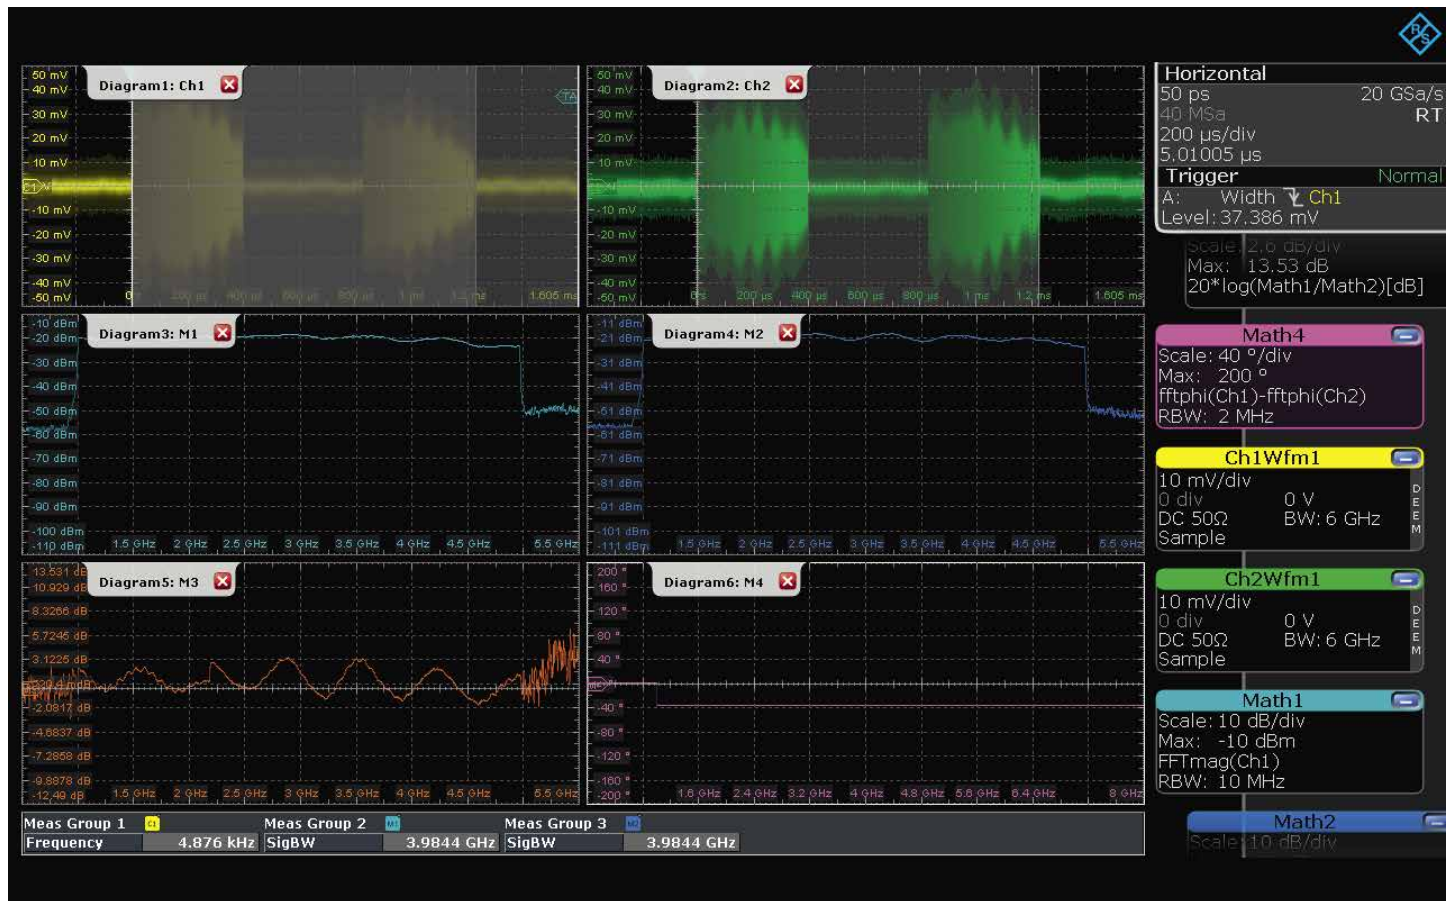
Diagram1: Ch1

50 mV
40 mV
30 mV
20 mV
10 mV
-10 mV
-20 mV
-30 mV
-40 mV
-50 mV
0
200 µs
400 µs
600 µs
800 µs
1 ms
1.2 ms
1.605 ms

Diagram2: Ch2

50 mV
40 mV
30 mV
20 mV
10 mV
-10 mV
-20 mV
-30 mV
-40 mV
-50 mV
0 s
200 µs
400 µs
600 µs
800 µs
1 ms
1.2 ms
1.605 ms

Horizontal
50 ps
20 GSa/s
40 MSa
RT
200 µs/div
5.01005 µs
Trigger
Normal
A: Width Ch1
Level: 37.386 mV
Scale: 2.6 dB/div
Max: 13.53 dB
20*log(Math1/Math2)[dB]

Diagram3: M1

-10 dBm
-20 dBm
-30 dBm
-40 dBm
-50 dBm
-60 dBm
-70 dBm
-80 dBm
-90 dBm
-100 dBm
-110 dBm
1.5 GHz
2 GHz
2.5 GHz
3 GHz
3.5 GHz
4 GHz
4.5 GHz
5.5 GHz

Diagram4: M2

-11 dBm
-21 dBm
-31 dBm
-41 dBm
-51 dBm
-61 dBm
-71 dBm
-81 dBm
-91 dBm
-101 dBm
-111 dBm
1.5 GHz
2 GHz
2.5 GHz
3 GHz
3.5 GHz
4 GHz
4.5 GHz
5.5 GHz

Math4
Scale: 40 °/div
Max: 200 °
fftphi(Ch1)-fftphi(Ch2)
RBW: 2 MHz

Ch1Wfm1
10 mV/div
0 div
0 V
DC 50Ω
BW: 6 GHz
Sample
DEEM

Diagram5: M3

13.531 dB
10.929 dB
8.3266 dB
5.7245 dB
3.1225 dB
-2.0817 dB
-4.6837 dB
-7.2858 dB
-9.8878 dB
-12.49 dB
1.5 GHz
2 GHz
2.5 GHz
3 GHz
3.5 GHz
4 GHz
4.5 GHz
5.5 GHz

Diagram6: M4

200 °
160 °
120 °
80 °
40 °
-40 °
-80 °
-120 °
-160 °
-200 °
1.6 GHz
2.4 GHz
3.2 GHz
4 GHz
4.8 GHz
5.6 GHz
6.4 GHz
8 GHz

Ch2Wfm1
10 mV/div
0 div
0 V
DC 50Ω
BW: 6 GHz
Sample
DEEM

Math1
Scale: 10 dB/div
Max: -10 dBm
FFTmag(Ch1)
RBW: 10 MHz

| Meas Group 1 | | Meas Group 2 | | Meas Group 3 | |
|---|---|---|---|---|---|
| Frequency | 4.876 kHz | SigBW | 3.9844 GHz | SigBW | 3.9844 GHz |

Math2
Scale: 10 dB/div